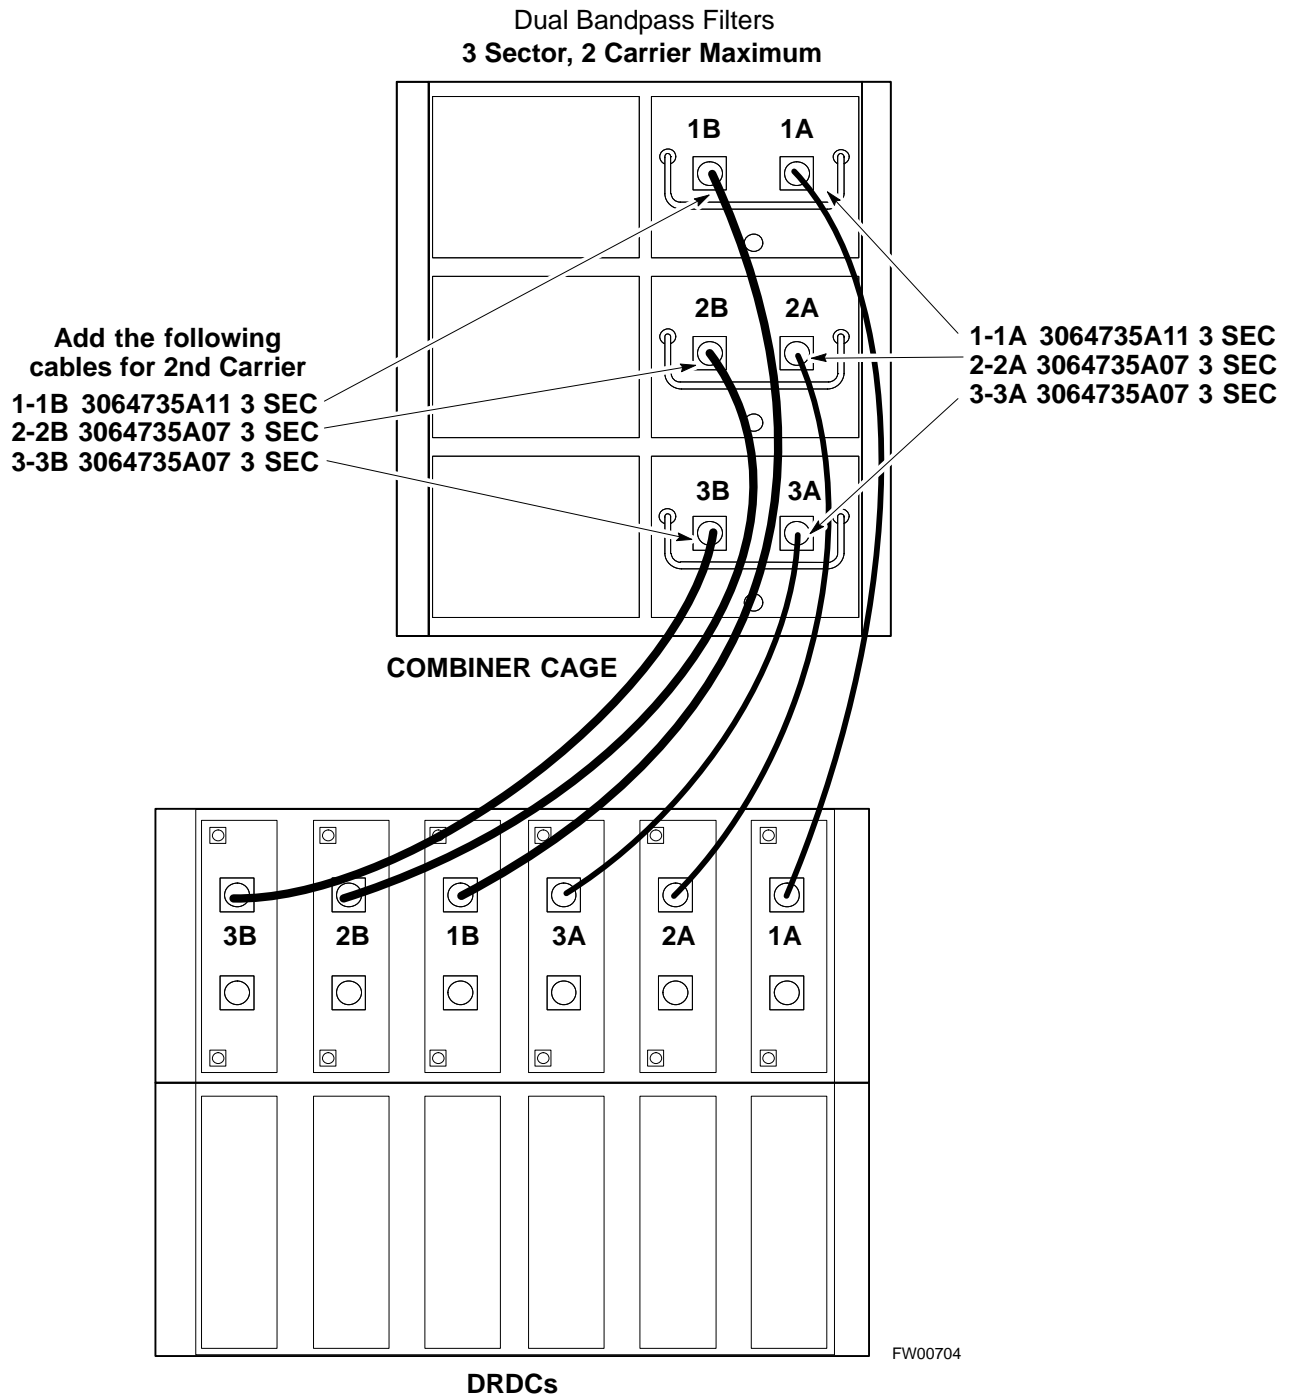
Dual Bandpass Filters
3 Sector, 2 Carrier Maximum

1B 1A

2B 2A

3B 3A

Add the following cables for 2nd Carrier
1-1B 3064735A11 3 SEC
2-2B 3064735A07 3 SEC
3-3B 3064735A07 3 SEC

1-1A 3064735A11 3 SEC
2-2A 3064735A07 3 SEC
3-3A 3064735A07 3 SEC

COMBINER CAGE

3B 2B 1B 3A 2A 1A

FW00704

DRDCs